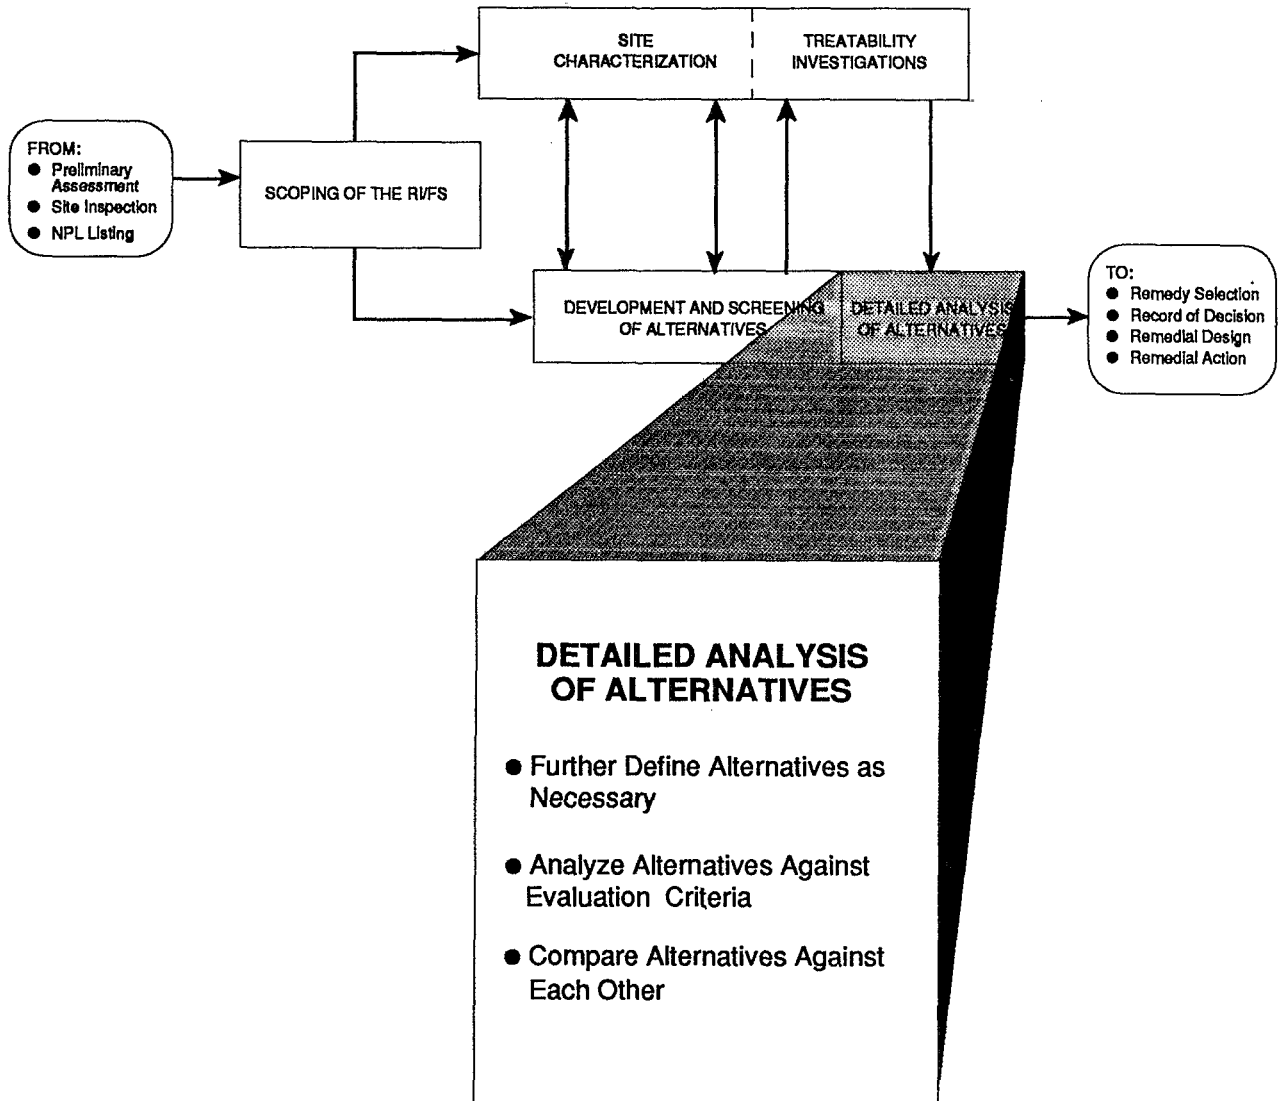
FROM:
● Preliminary Assessment
● Site Inspection
● NPL Listing

SCOPING OF THE RI/FS

SITE CHARACTERIZATION

TREATABILITY INVESTIGATIONS

DEVELOPMENT AND SCREENING OF ALTERNATIVES

DETAILED ANALYSIS OF ALTERNATIVES

TO:
● Remedy Selection
● Record of Decision
● Remedial Design
● Remedial Action

DETAILED ANALYSIS OF ALTERNATIVES

● Further Define Alternatives as Necessary

● Analyze Alternatives Against Evaluation Criteria

● Compare Alternatives Against Each Other